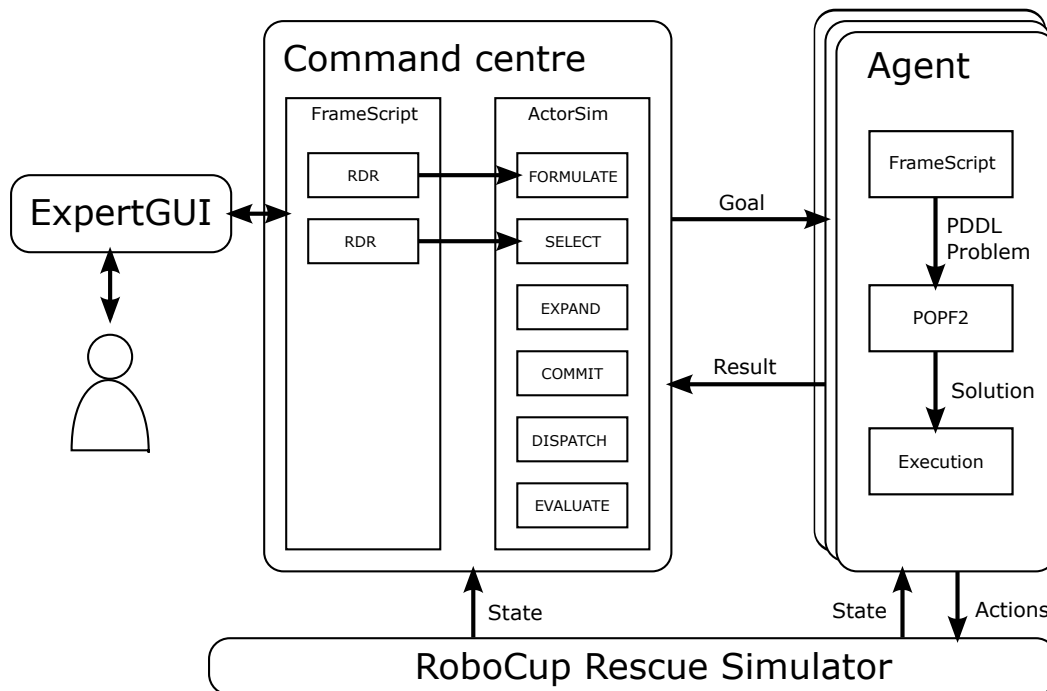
Command centre

FrameScript

RDR

RDR

ActorSim

FORMULATE

SELECT

EXPAND

COMMIT

DISPATCH

EVALUATE

ExpertGUI

Goal

Result

Agent

FrameScript

PDDL Problem

POPF2

Solution

Execution

State

State

Actions

RoboCup Rescue Simulator